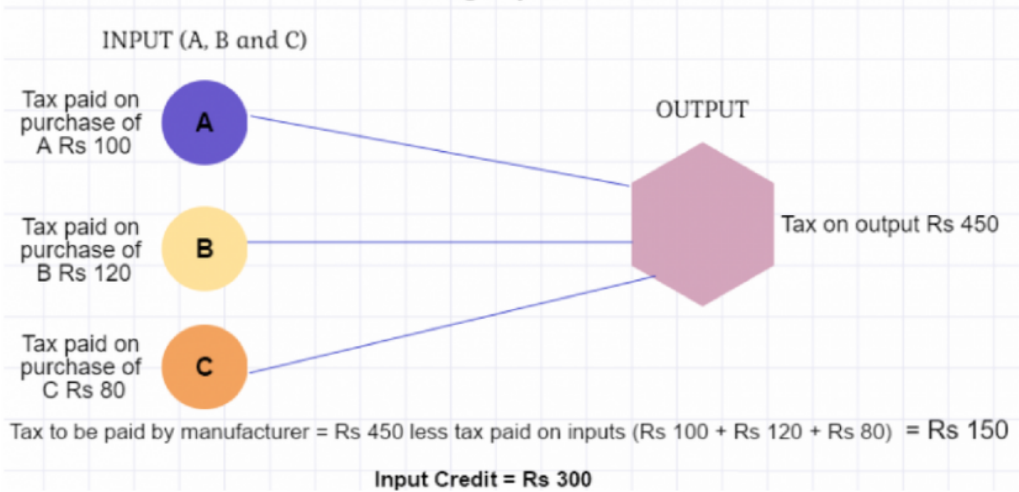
INPUT (A, B and C)

Tax paid on purchase of A Rs 100

A

OUTPUT

Tax paid on purchase of B Rs 120

B

Tax on output Rs 450

Tax paid on purchase of C Rs 80

C

Tax to be paid by manufacturer = Rs 450 less tax paid on inputs (Rs 100 + Rs 120 + Rs 80) = Rs 150

Input Credit = Rs 300